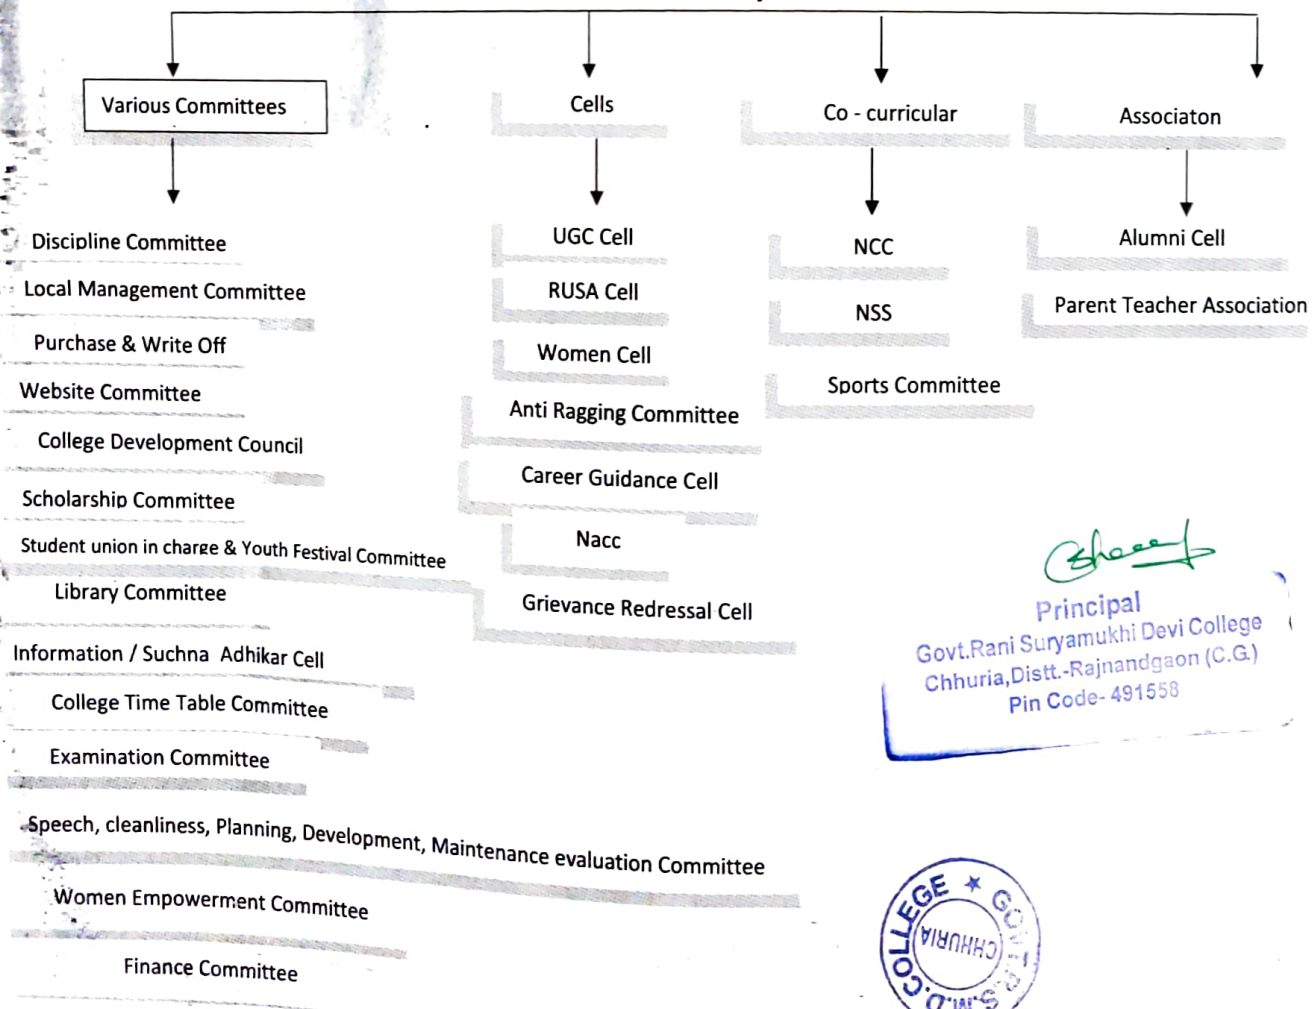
Various Committees

Discipline Committee

Local Management Committee

Purchase & Write Off

Website Committee

College Development Council

Scholarship Committee

Student union in charge & Youth Festival Committee

Library Committee

Information / Suchna Adhikar Cell

College Time Table Committee

Examination Committee

Speech, cleanliness, Planning, Development, Maintenance evaluation Committee

Women Empowerment Committee

Finance Committee

Cells

UGC Cell

RUSA Cell

Women Cell

Anti Ragging Committee

Career Guidance Cell

Nacc

Grievance Redressal Cell

Co - curricular

NCC

NSS

Sports Committee

Associaton

Alumni Cell

Parent Teacher Association

Principal
Govt.Rani Suryamukhi Devi College
Chhuria,Distt.-Rajnandgaon (C.G.)
Pin Code- 491558

COLLEGE ★ GOVT. CHHURIA S.M.D.